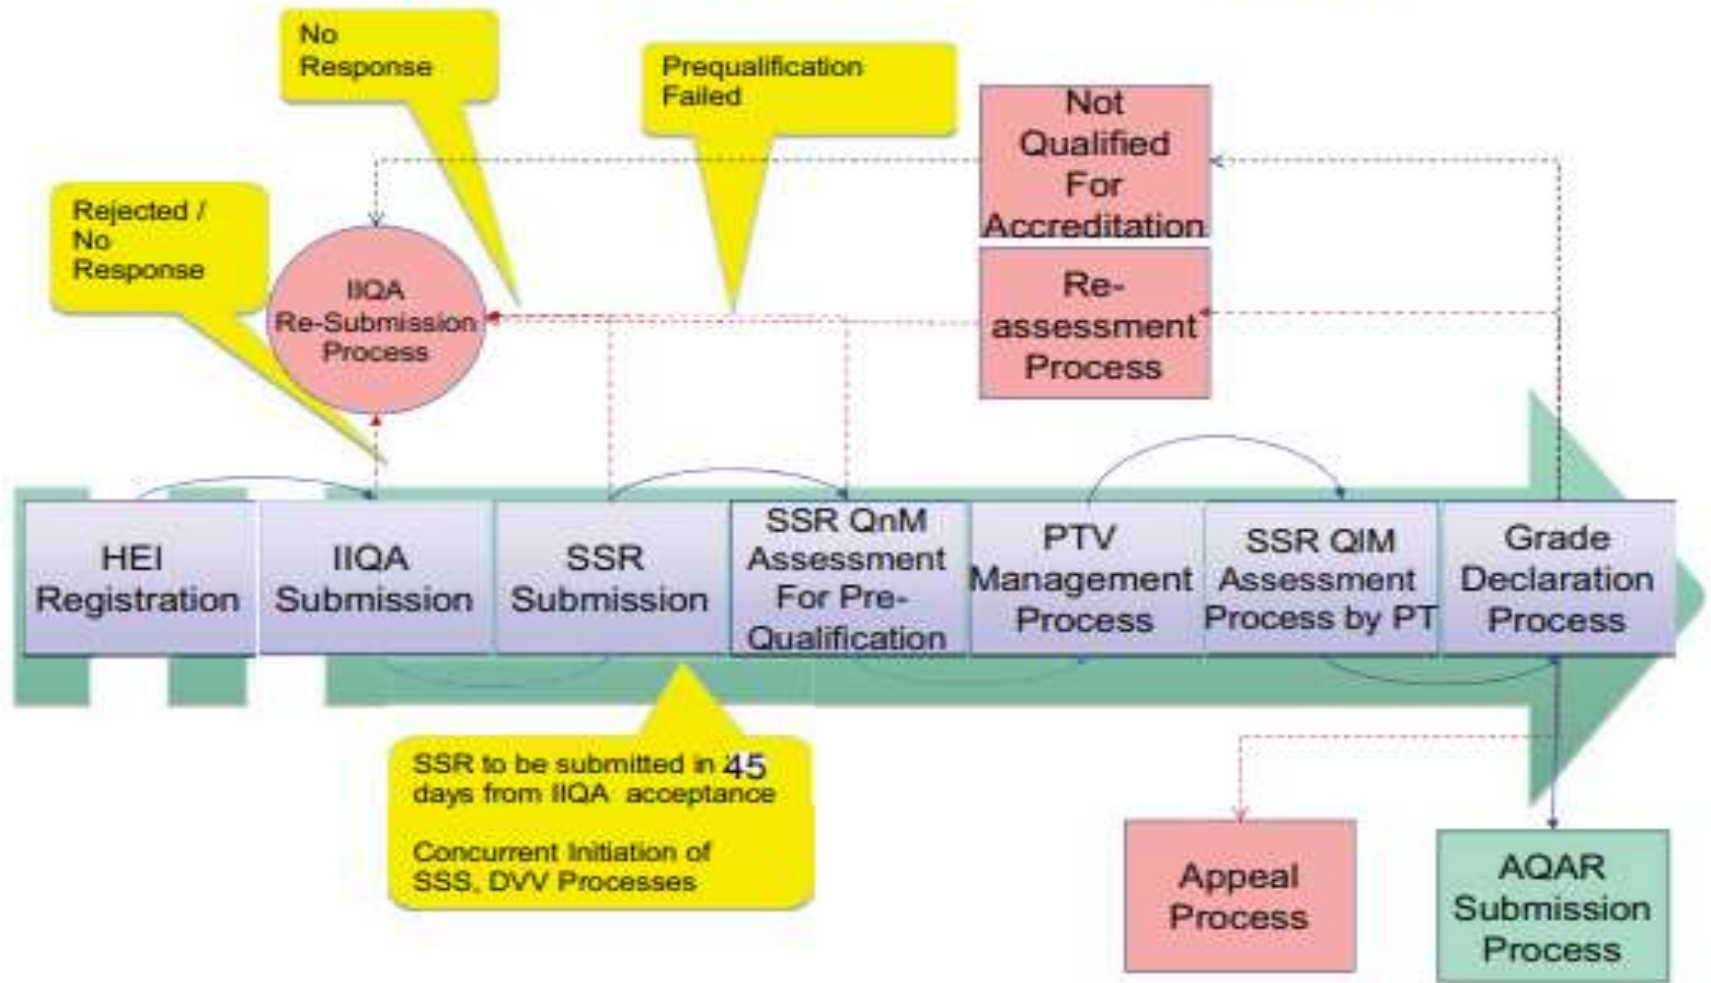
No Response

Prequalification Failed

Not Qualified For Accreditation

Rejected / No Response

IIQA Re-Submission Process

Re-assessment Process

HEI Registration

IIQA Submission

SSR Submission

SSR QnM Assessment For Pre-Qualification

PTV Management Process

SSR QIM Assessment Process by PT

Grade Declaration Process

SSR to be submitted in 45 days from IIQA acceptance

Concurrent Initiation of SSS, DVV Processes

Appeal Process

AQAR Submission Process